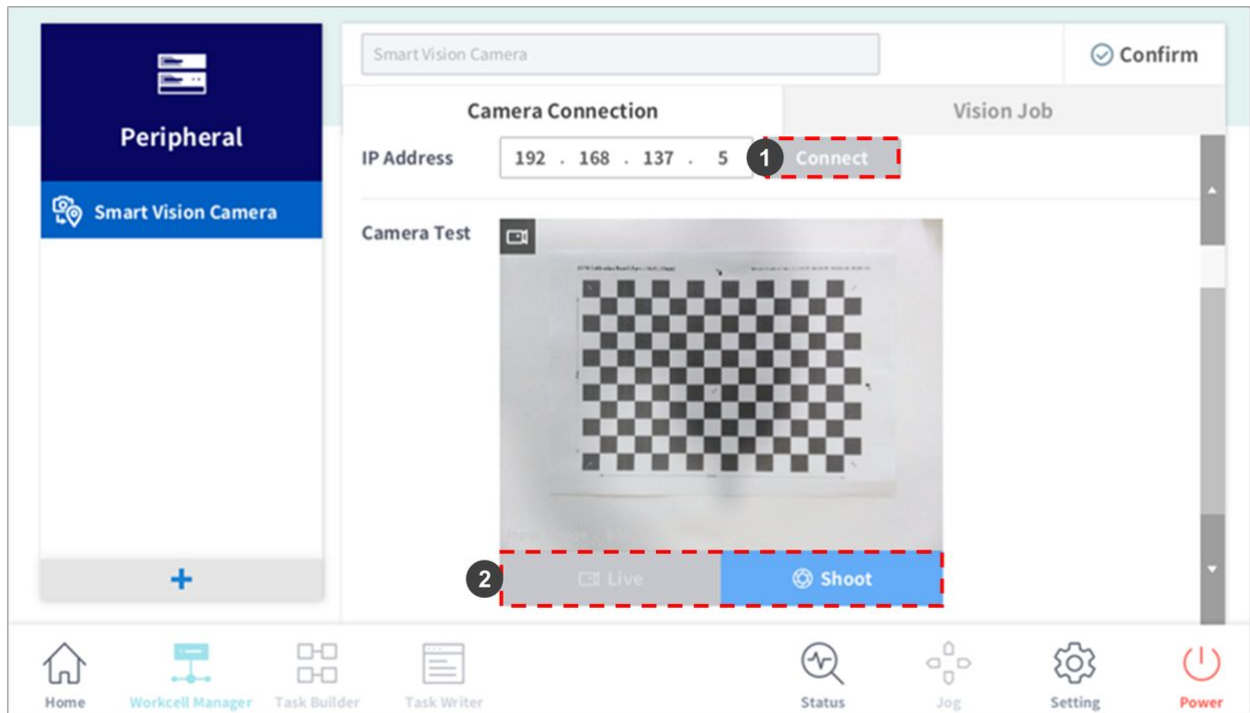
Peripheral

Smart Vision Camera

+

Smart Vision Camera

Confirm

Camera Connection

Vision Job

IP Address 192 . 168 . 137 . 5

1 Connect

Camera Test

2 Live Shoot

Home Workcell Manager Task Builder Task Writer Status Jog Setting Power